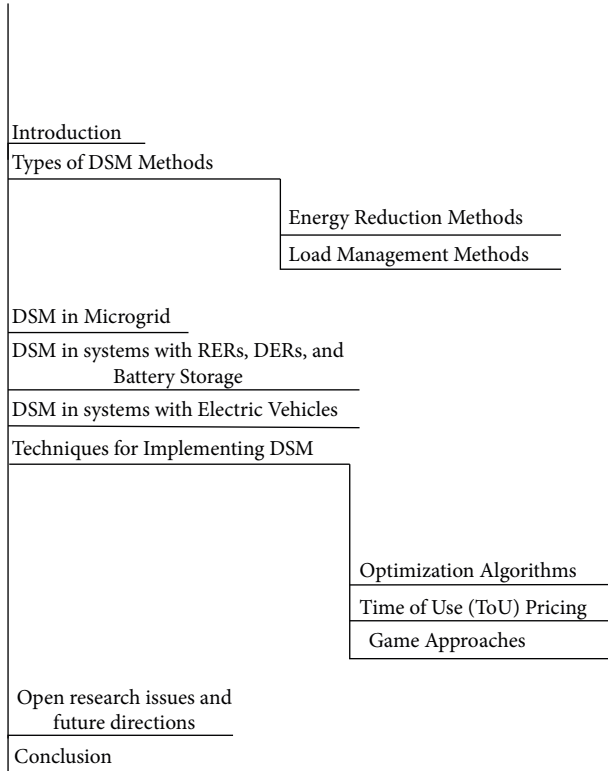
Introduction

Types of DSM Methods

Energy Reduction Methods

Load Management Methods

DSM in Microgrid

DSM in systems with RERs, DERs, and Battery Storage

DSM in systems with Electric Vehicles

Techniques for Implementing DSM

Optimization Algorithms

Time of Use (ToU) Pricing

Game Approaches

Open research issues and future directions

Conclusion